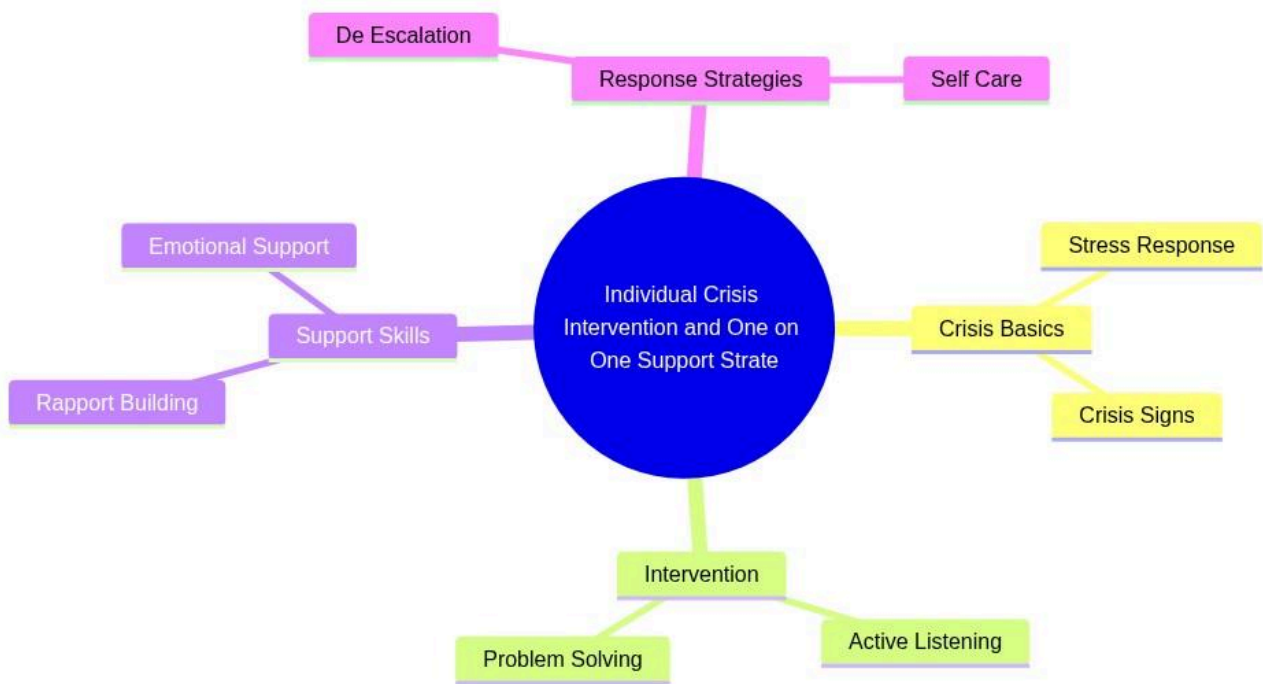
De Escalation

Response Strategies

Self Care

Emotional Support

Support Skills

Rapport Building

Individual Crisis Intervention and One on One Support Strate

Stress Response

Crisis Basics

Crisis Signs

Intervention

Problem Solving

Active Listening